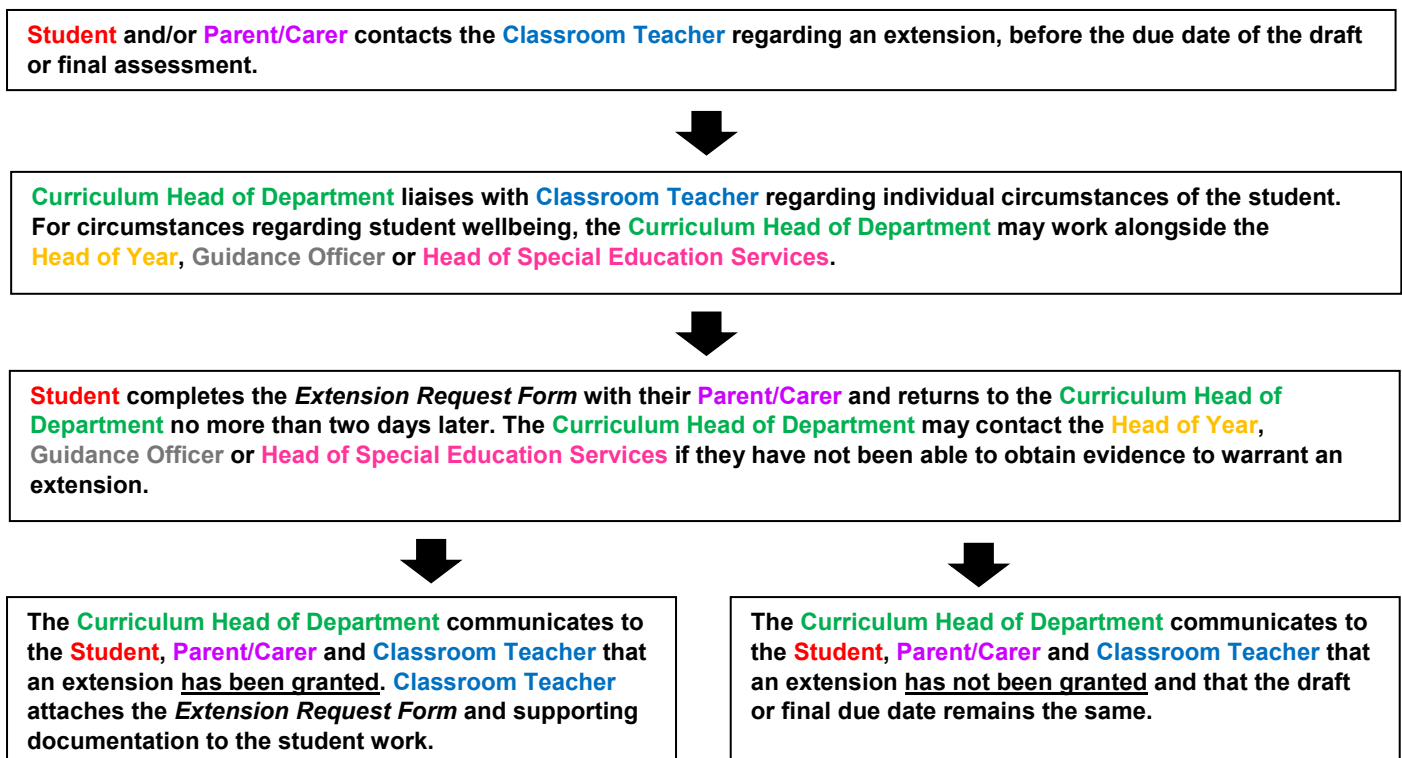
Student and/or Parent/Carer contacts the Classroom Teacher regarding an extension, before the due date of the draft or final assessment.

Curriculum Head of Department liaises with Classroom Teacher regarding individual circumstances of the student. For circumstances regarding student wellbeing, the Curriculum Head of Department may work alongside the Head of Year, Guidance Officer or Head of Special Education Services.

Student completes the *Extension Request Form* with their Parent/Carer and returns to the Curriculum Head of Department no more than two days later. The Curriculum Head of Department may contact the Head of Year, Guidance Officer or Head of Special Education Services if they have not been able to obtain evidence to warrant an extension.

The Curriculum Head of Department communicates to the Student, Parent/Carer and Classroom Teacher that an extension has been granted. Classroom Teacher attaches the *Extension Request Form* and supporting documentation to the student work.

The Curriculum Head of Department communicates to the Student, Parent/Carer and Classroom Teacher that an extension has not been granted and that the draft or final due date remains the same.